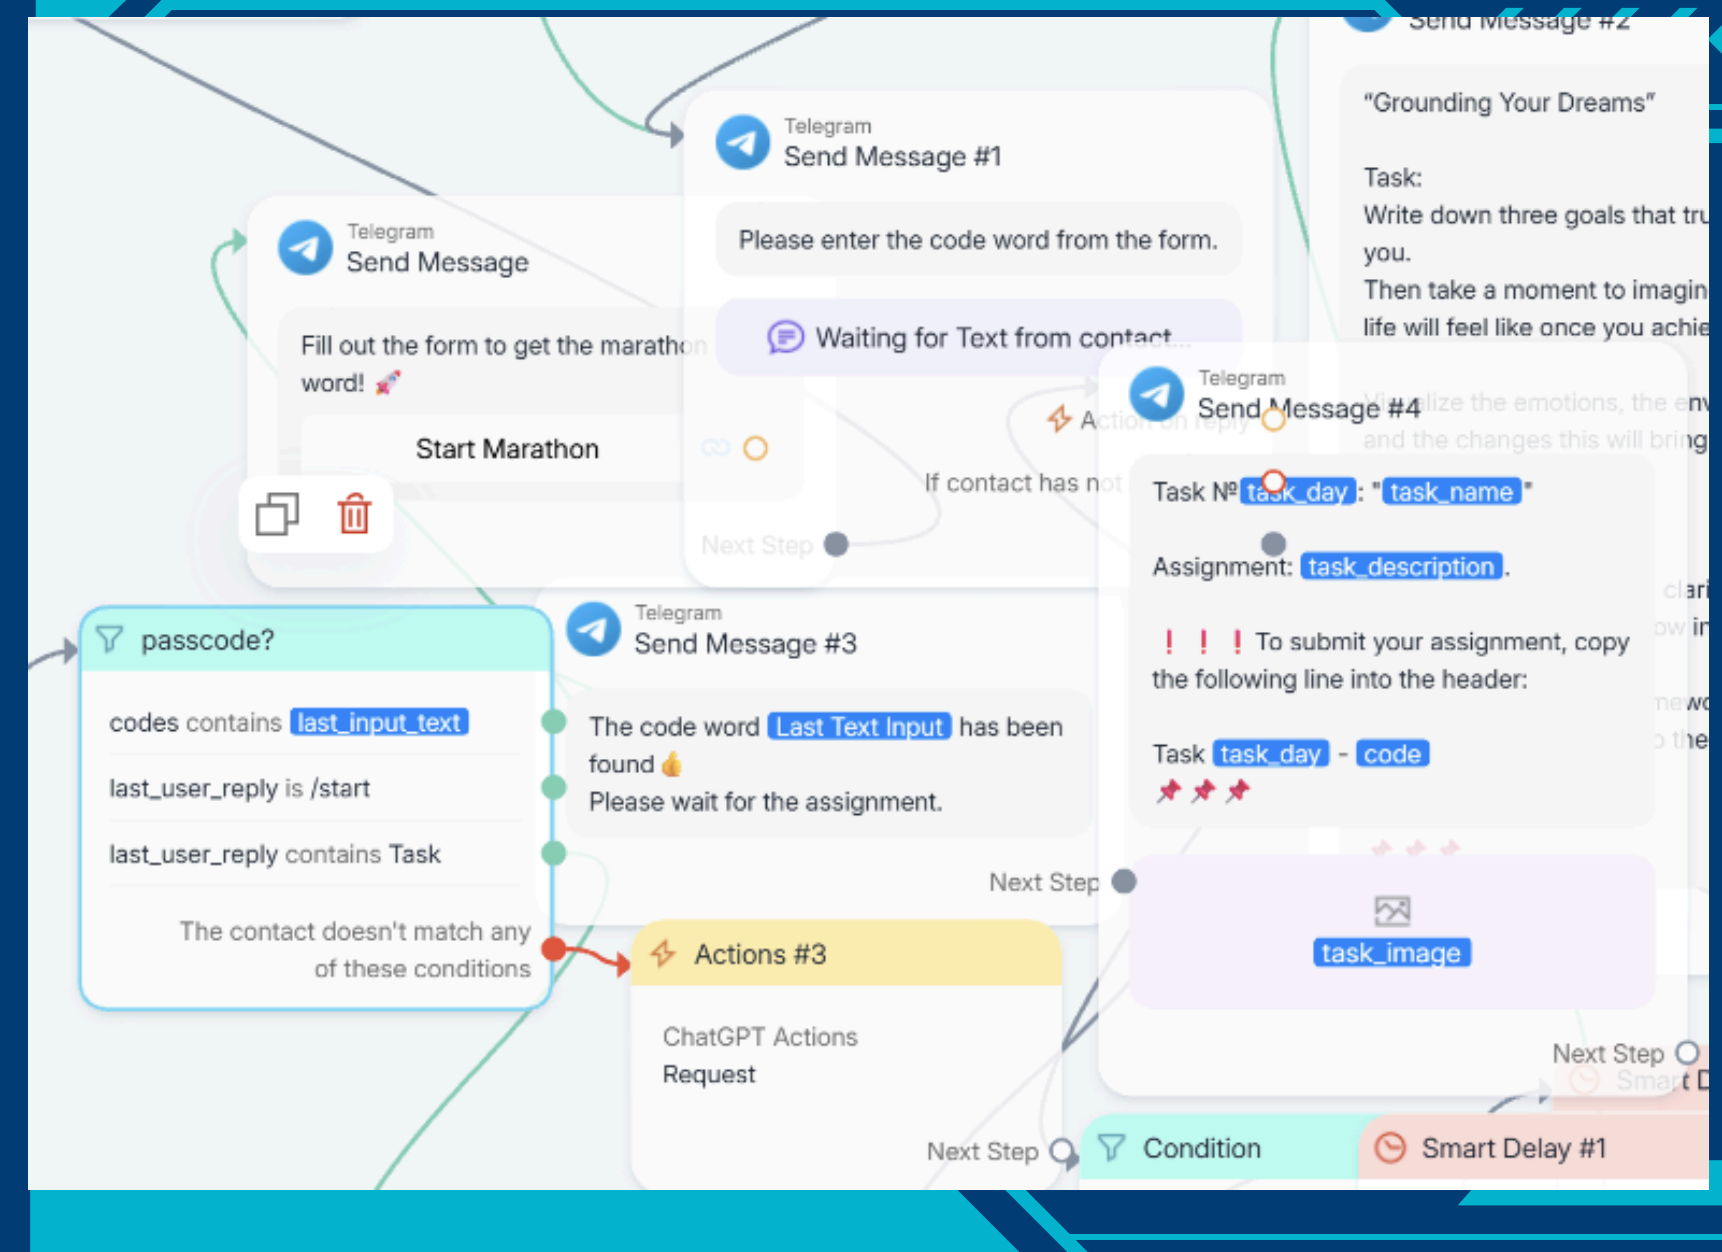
Send Message #2

"Grounding Your Dreams"

Task:
Write down three goals that tru
you.
Then take a moment to imagin
life will feel like once you achie

Telegram
Send Message #1

Please enter the code word from the form.

Waiting for Text from contact...

Action on reply

If contact has not

Next Step

Telegram
Send Message

Fill out the form to get the maratho
word! 🚀

Start Marathon

Telegram
Send Message #4

Task № task_day: "task_name"

Assignment: task_description.

❗❗❗ To submit your assignment, copy the following line into the header:

Task task_day - code
📌📌📌

task_image

Next Step

passcode?

codes contains last_input_text

last_user_reply is /start

last_user_reply contains Task

The contact doesn't match any of these conditions

Telegram
Send Message #3

The code word Last Text Input has been found 👍
Please wait for the assignment.

Next Step

Actions #3

ChatGPT Actions
Request

Next Step

Condition

Smart Delay #1